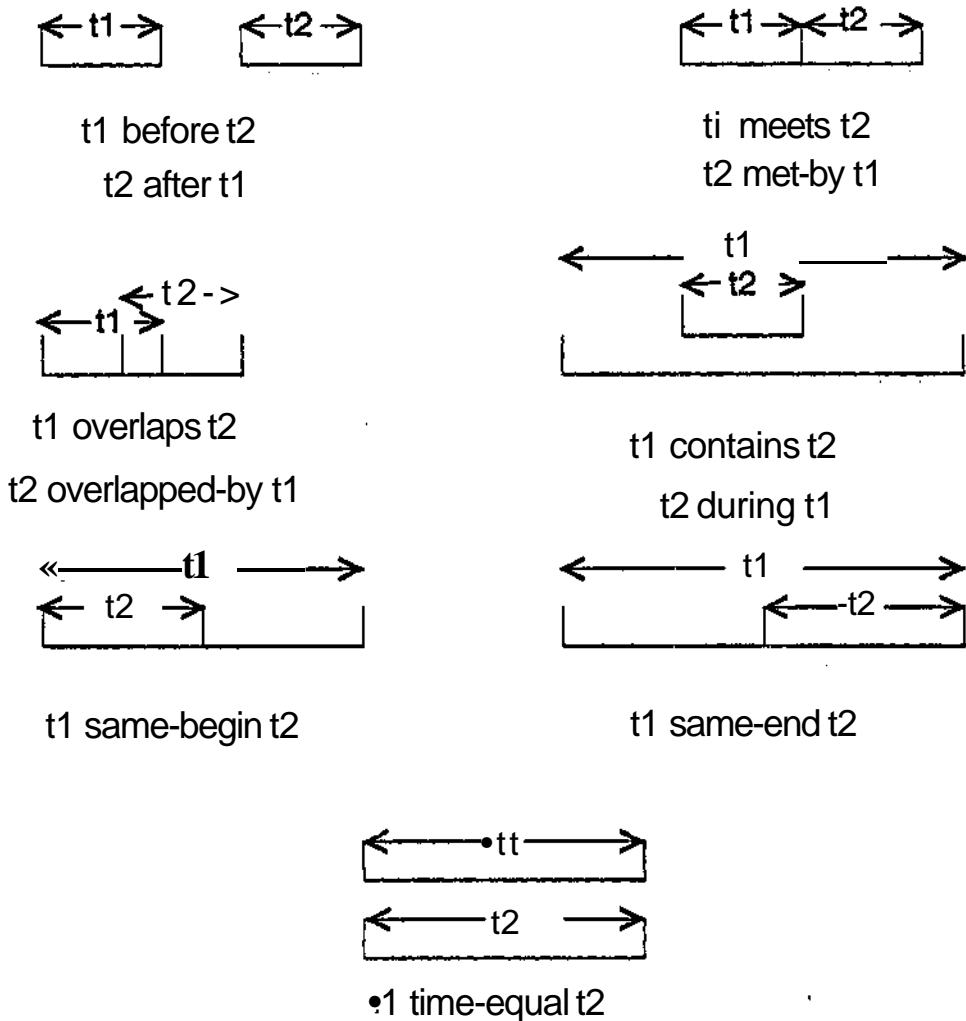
t1 t2

t1 before t2
t2 after t1

t1 t2

ti meets t2
t2 met-by t1

t2->
t1

t1 overlaps t2
t2 overlapped-by t1

t1
t2

t1 contains t2
t2 during t1

t1
t2

t1 same-begin t2

t1
-t2

t1 same-end t2

tt
t2

•1 time-equal t2